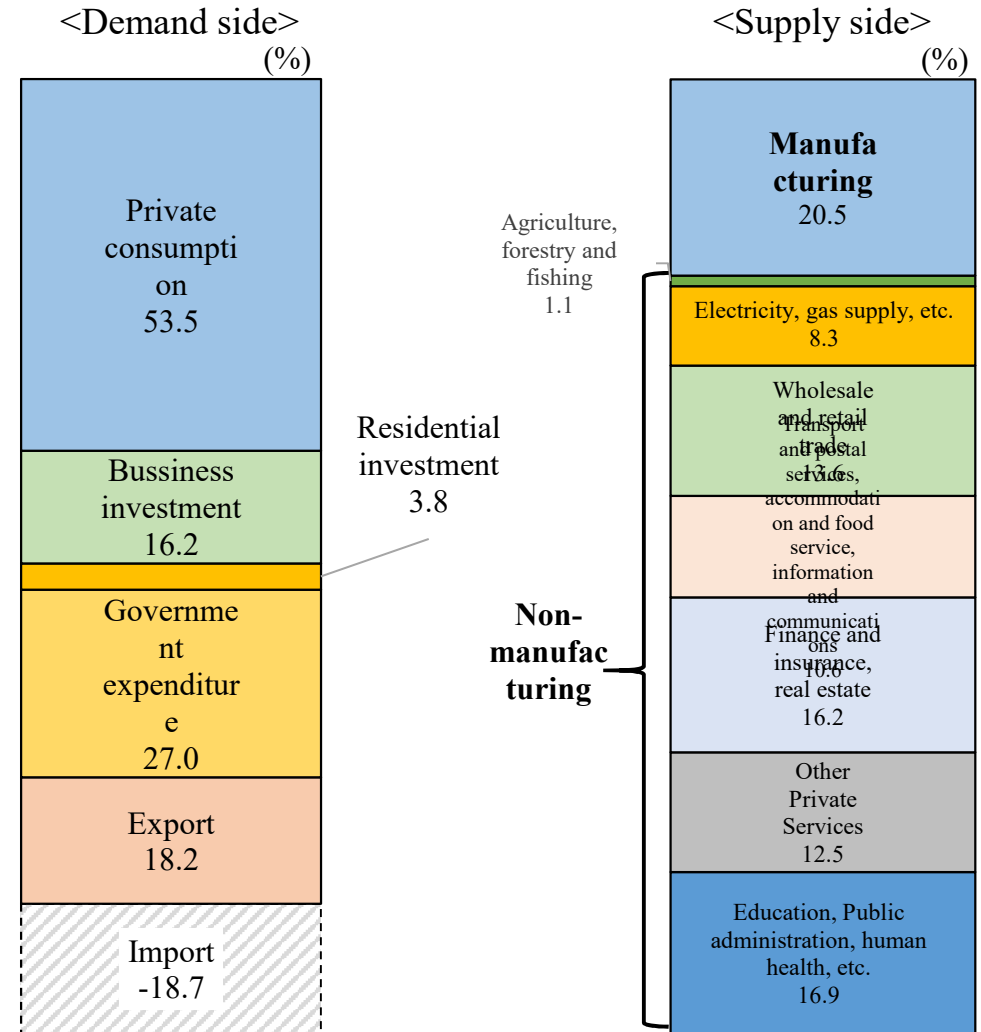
<Demand side>
(%)

Private consumption 53.5

Bussiness investment 16.2

Residential investment 3.8

Government expenditure 27.0

Export 18.2

Import -18.7

<Supply side>
(%)

Manufacturing 20.5

Agriculture, forestry and fishing 1.1

Electricity, gas supply, etc. 8.3

Wholesale and retail trade 13.6

Transport and postal services, accommodation and food service, information and communications 10.6

Finance and insurance, real estate 16.2

Other Private Services 12.5

Education, Public administration, human health, etc. 16.9

Non-manufacturing